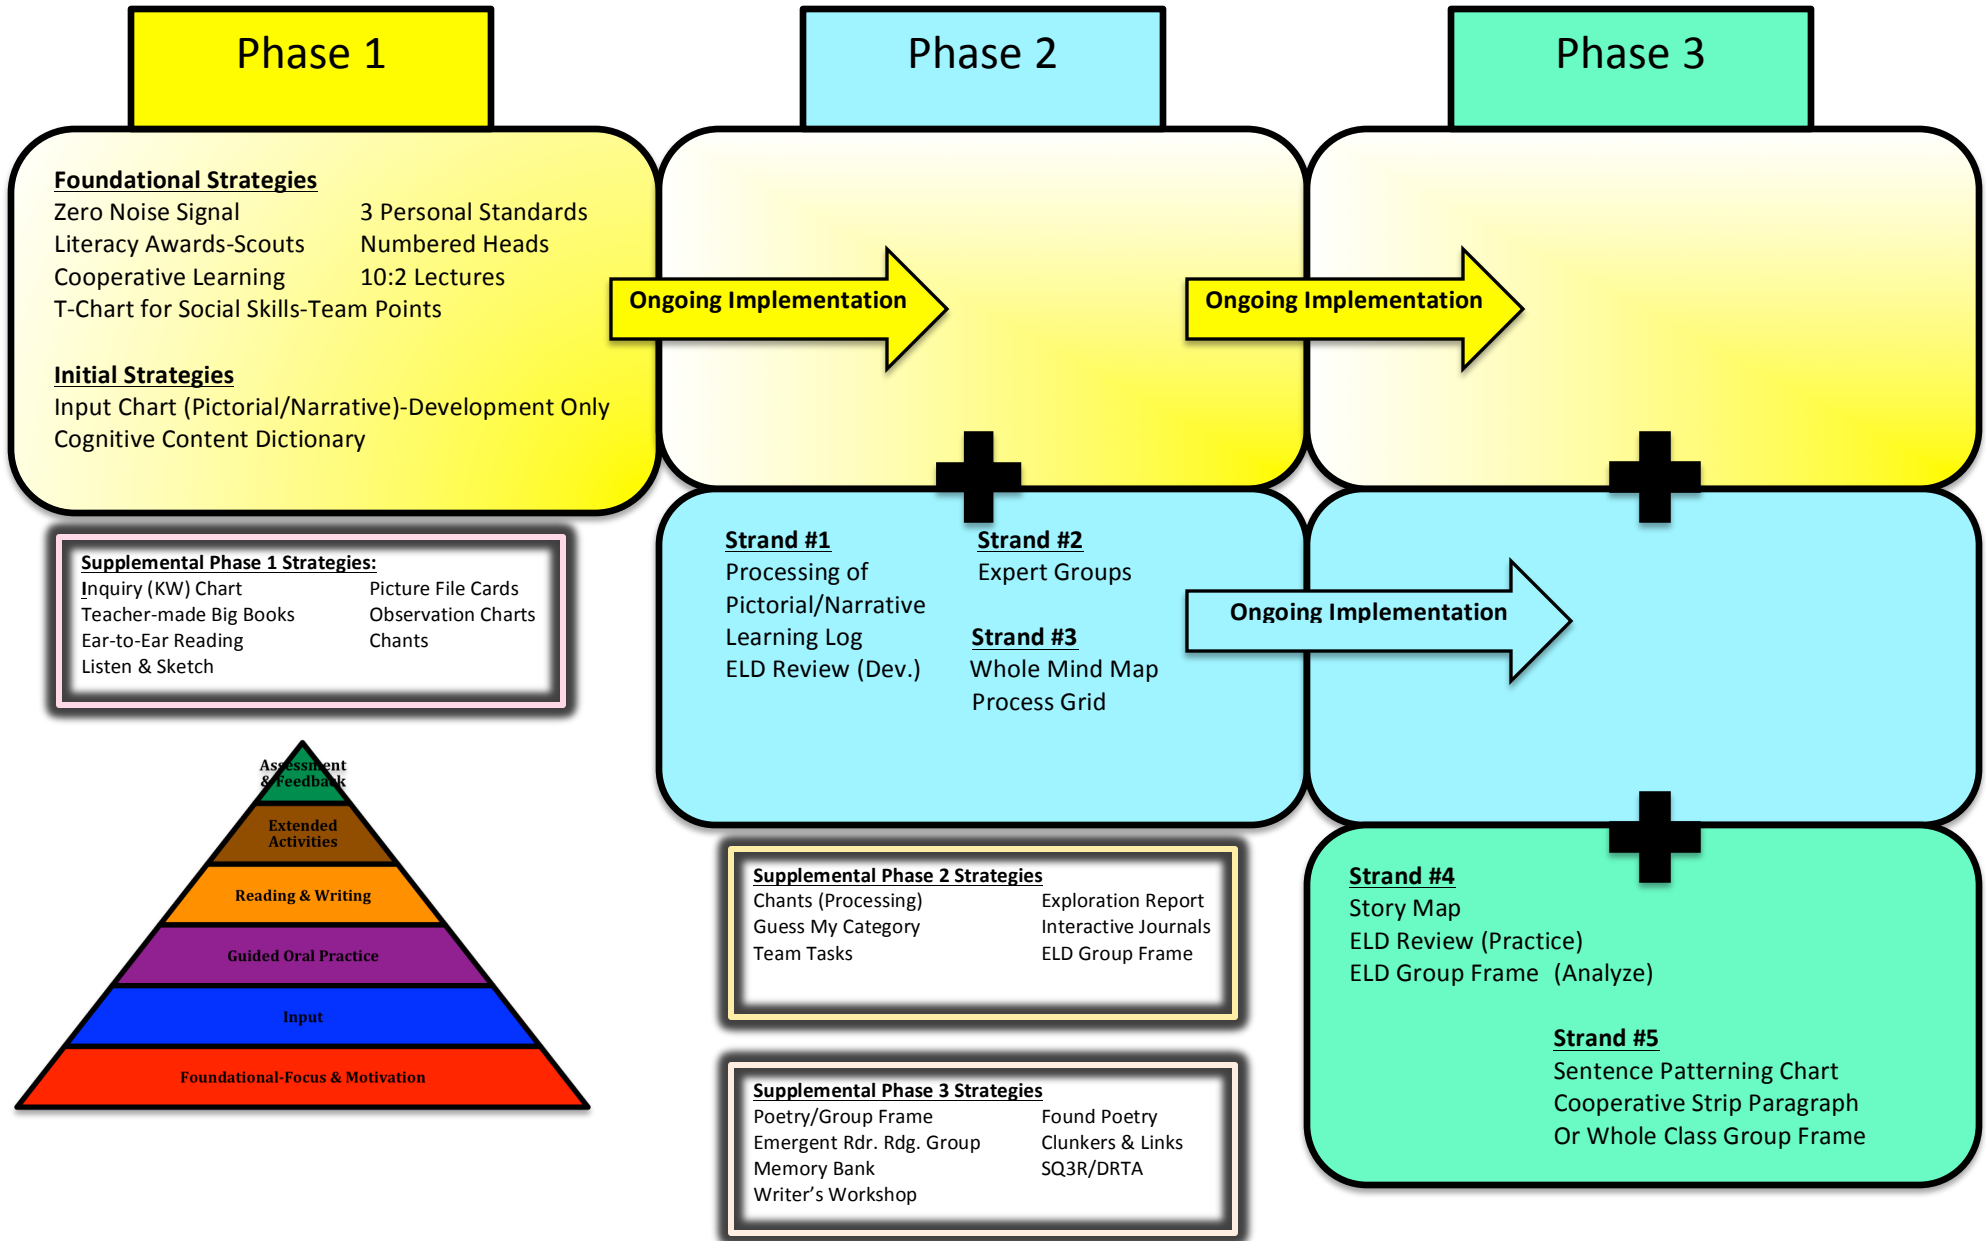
Phase 1

Phase 2

Phase 3

Foundational Strategies
Zero Noise Signal
Literacy Awards-Scouts
Cooperative Learning
T-Chart for Social Skills-Team Points

3 Personal Standards
Numbered Heads
10:2 Lectures

Initial Strategies
Input Chart (Pictorial/Narrative)-Development Only
Cognitive Content Dictionary

Ongoing Implementation

Ongoing Implementation

Supplemental Phase 1 Strategies:
Inquiry (KW) Chart
Teacher-made Big Books
Ear-to-Ear Reading
Listen & Sketch

Picture File Cards
Observation Charts
Chants

Strand #1
Processing of Pictorial/Narrative
Learning Log
ELD Review (Dev.)

Strand #2
Expert Groups

Strand #3
Whole Mind Map
Process Grid

Ongoing Implementation

Assessment & Feedback
Extended Activities
Reading & Writing
Guided Oral Practice
Input
Foundational-Focus & Motivation

Supplemental Phase 2 Strategies
Chants (Processing)
Guess My Category
Team Tasks

Exploration Report
Interactive Journals
ELD Group Frame

Strand #4
Story Map
ELD Review (Practice)
ELD Group Frame (Analyze)

Strand #5
Sentence Patterning Chart
Cooperative Strip Paragraph
Or Whole Class Group Frame

Supplemental Phase 3 Strategies
Poetry/Group Frame
Emergent Rdr. Rdg. Group
Memory Bank
Writer's Workshop

Found Poetry
Clunkers & Links
SQ3R/DRTA